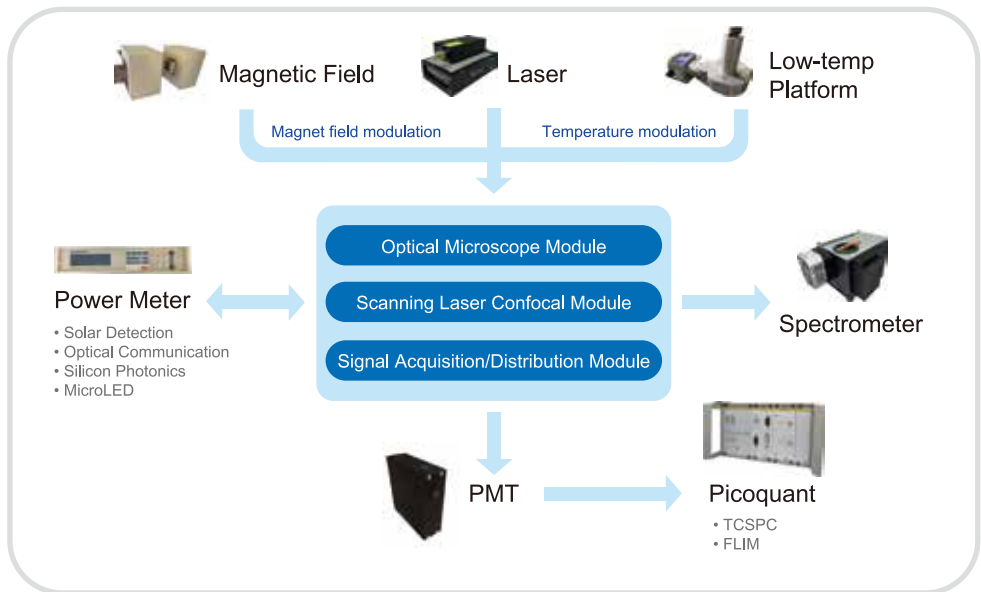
Magnetic Field

Laser

Low-temp Platform

Magnet field modulation

Temperature modulation

Optical Microscope Module

Scanning Laser Confocal Module

Signal Acquisition/Distribution Module

Power Meter

• Solar Detection
• Optical Communication
• Silicon Photonics
• MicroLED

Spectrometer

PMT

Picoquant

• TCSPC
• FLIM